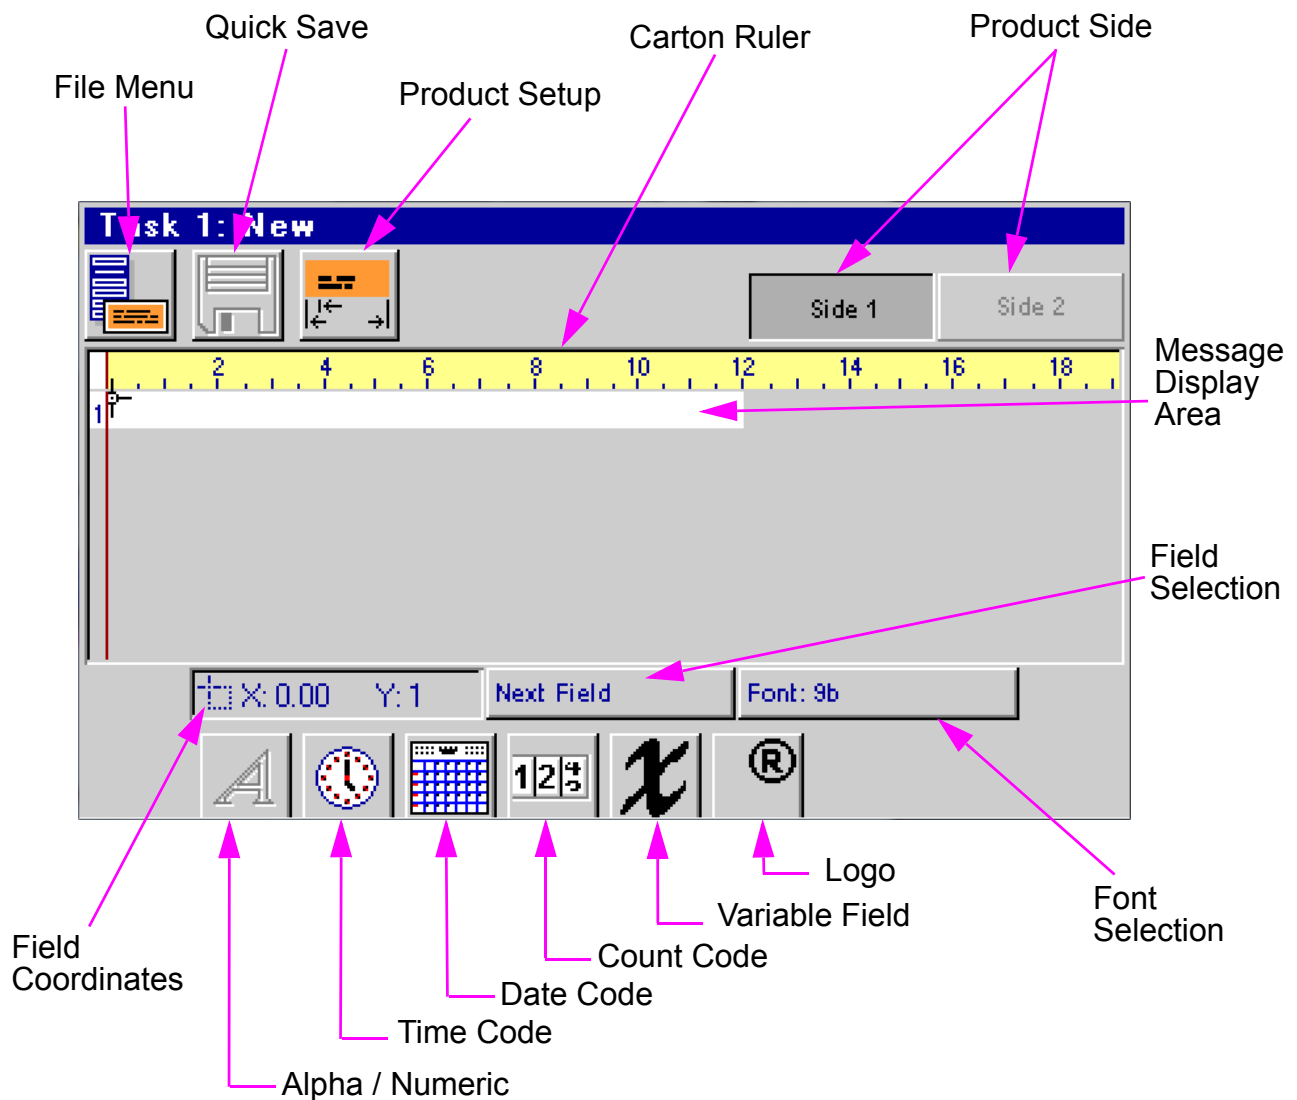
Quick Save

File Menu

Product Setup

Carton Ruler

Product Side

T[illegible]sk 1: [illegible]ew

Side 1

Side 2

2 4 6 8 10 12 14 16 18

1

Message Display Area

Field Selection

X: 0.00 Y: 1

Next Field

Font: 9b

Logo

Variable Field

Count Code

Date Code

Time Code

Alpha / Numeric

Field Coordinates

Font Selection